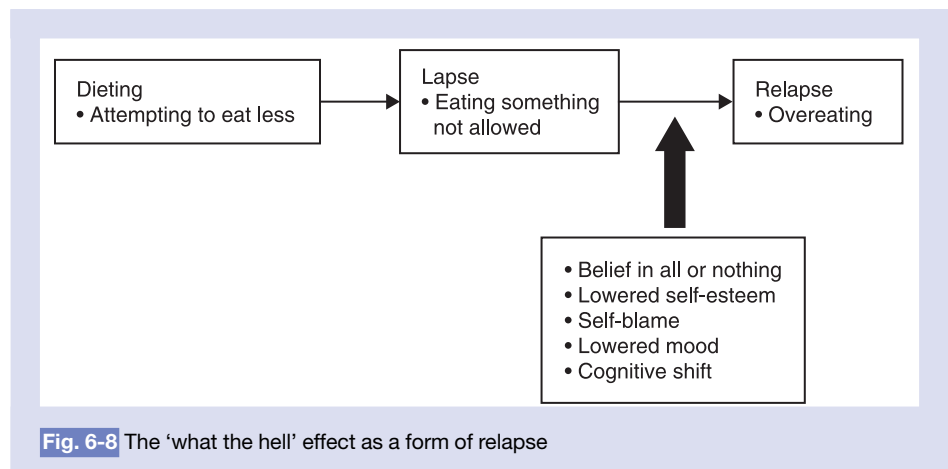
Dieting
• Attempting to eat less

Lapse
• Eating something not allowed

Relapse
• Overeating

• Belief in all or nothing
• Lowered self-esteem
• Self-blame
• Lowered mood
• Cognitive shift

Fig. 6-8 The ‘what the hell’ effect as a form of relapse